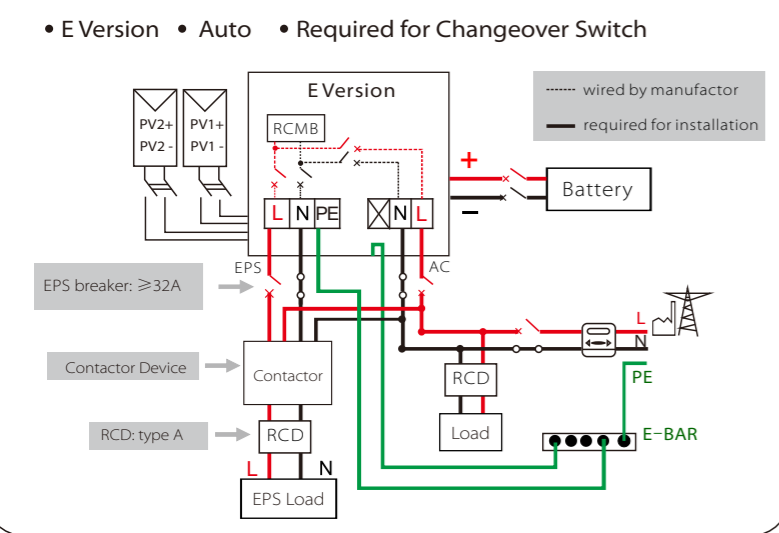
• E Version • Auto • Required for Changeover Switch

E Version

wired by manufactor

required for installation

PV2+
PV2 -

PV1+
PV1 -

RCMB

L N PE

N L

+

−

Battery

EPS

AC

EPS breaker: ⩾32A

Contactor Device

Contactor

L

N

PE

RCD

Load

E-BAR

RCD: type A

RCD

L

N

EPS Load